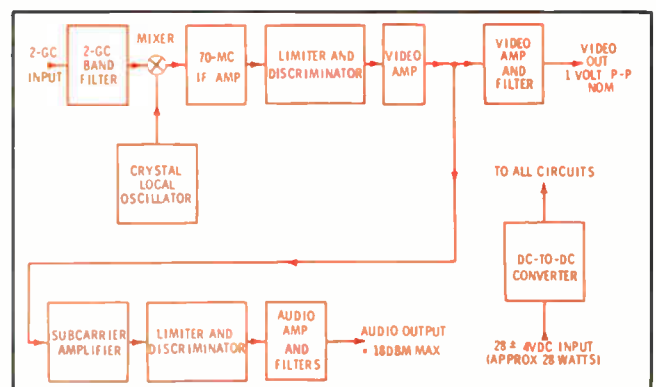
2-GC INPUT

2-GC BAND FILTER

MIXER

70-MC IF AMP

LIMITER AND DISCRIMINATOR

VIDEO AMP

VIDEO AMP AND FILTER

VIDEO OUT 1 VOLT P-P NOM

CRYSTAL LOCAL OSCILLATOR

TO ALL CIRCUITS

DC-TO-DC CONVERTER

SUBCARRIER AMPLIFIER

LIMITER AND DISCRIMINATOR

AUDIO AMP AND FILTERS

AUDIO OUTPUT + 18DBM MAX

28 ± 4VDC INPUT (APPROX 28 WATTS)